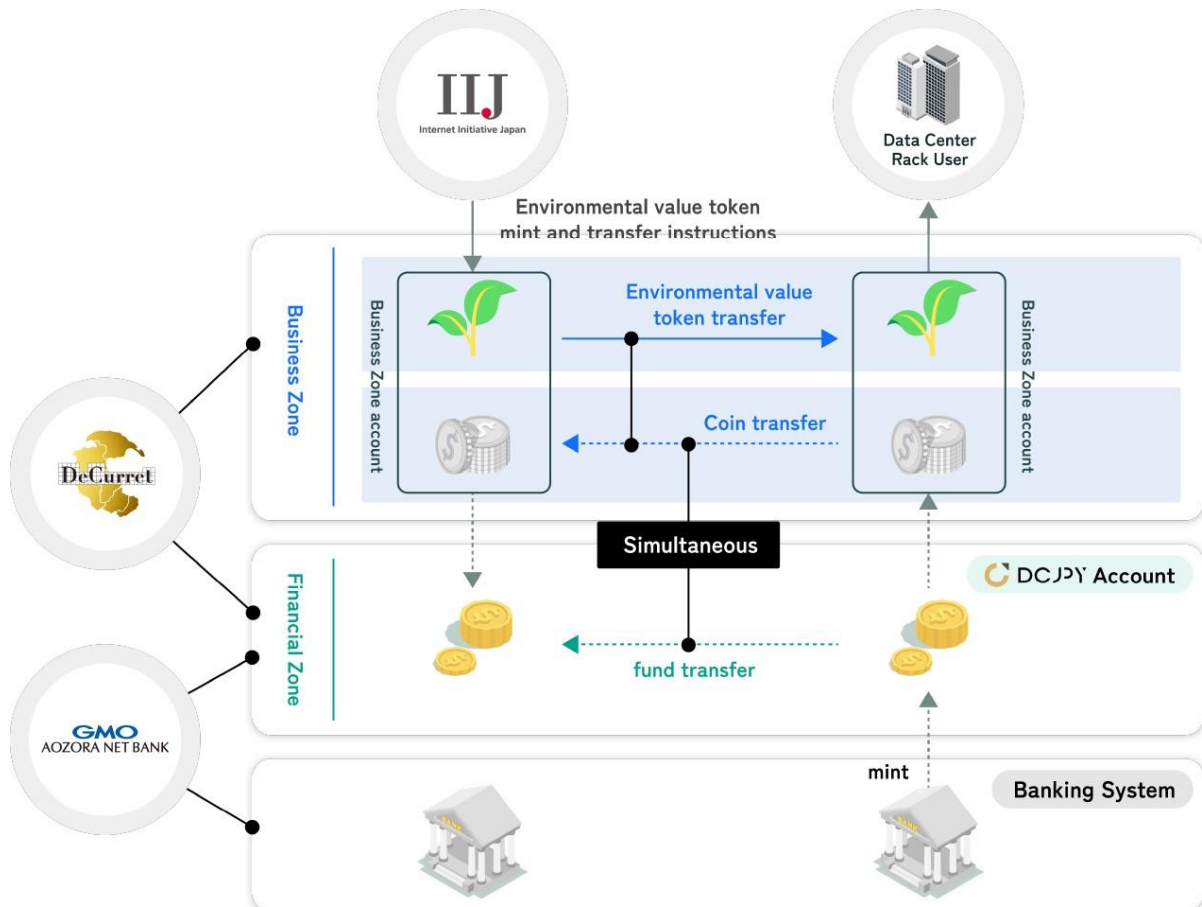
IIJ
Internet Initiative Japan

Data Center
Rack User

Environmental value token
mint and transfer instructions

Business Zone

Business Zone account

Environmental value
token transfer

Business Zone account

Coin transfer

DeCurret

Simultaneous

DCJPY Account

Financial Zone

fund transfer

GMO
AOZORA NET BANK

mint

Banking System

BANK

BANK